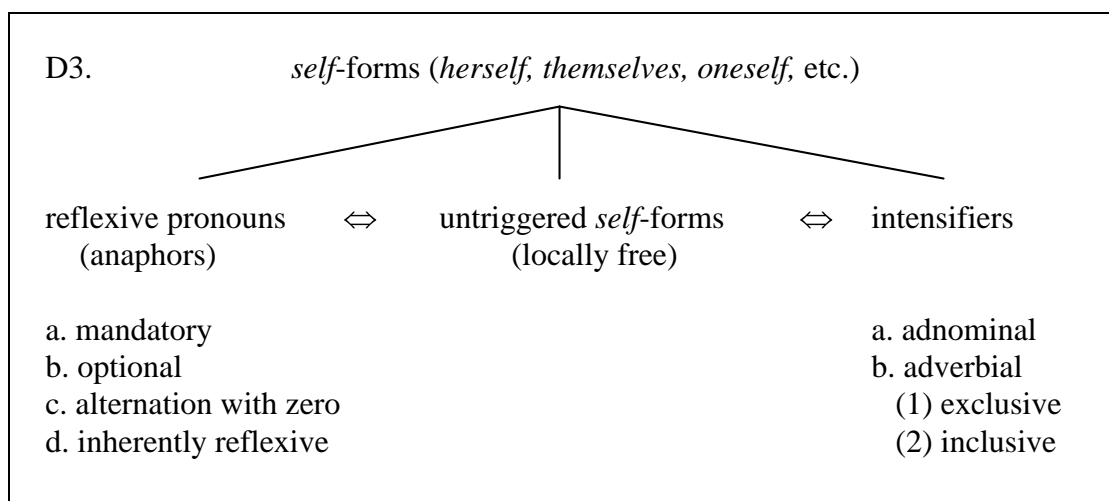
D3. self-forms (herself, themselves, oneself, etc.)

reflexive pronouns (anaphors) $\Leftrightarrow$ untriggered self-forms (locally free) $\Leftrightarrow$ intensifiers

a. mandatory
b. optional
c. alternation with zero
d. inherently reflexive

a. adnominal
b. adverbial
(1) exclusive
(2) inclusive